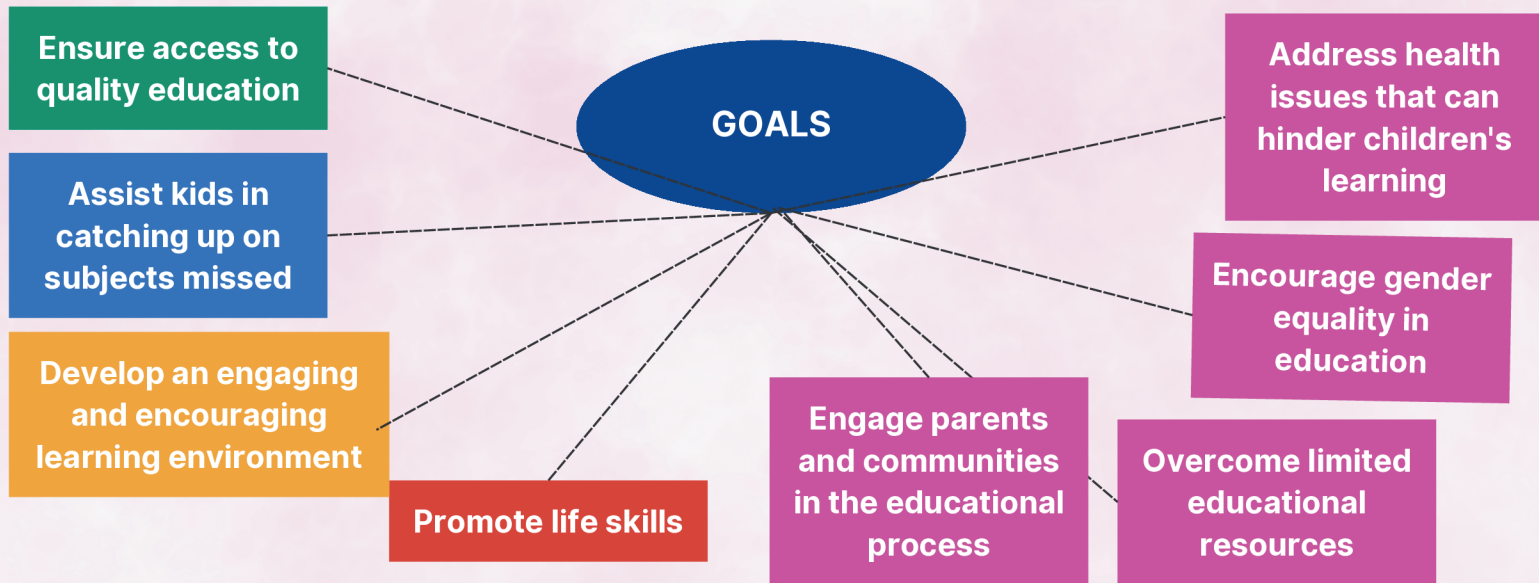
GOALS

Ensure access to quality education

Assist kids in catching up on subjects missed

Develop an engaging and encouraging learning environment

Promote life skills

Engage parents and communities in the educational process

Overcome limited educational resources

Encourage gender equality in education

Address health issues that can hinder children's learning